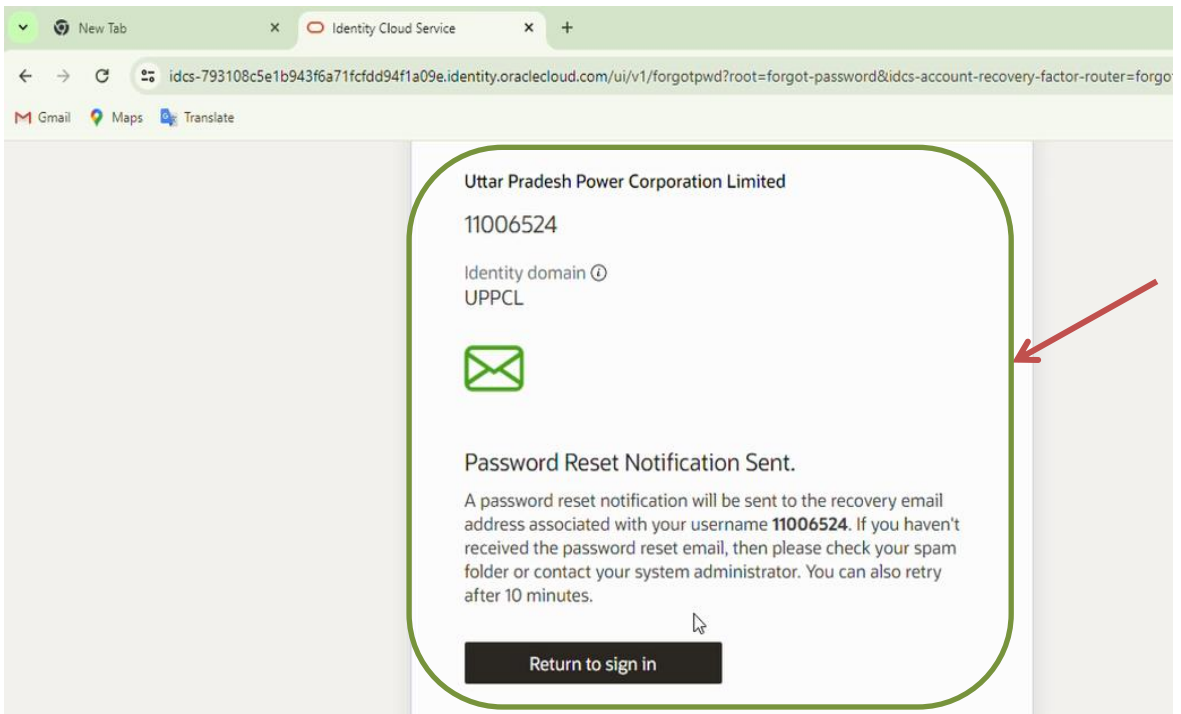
New Tab ×
Identity Cloud Service ×
+

idcs-793108c5e1b943f6a71fcfdd94f1a09e.identity.oraclecloud.com/ui/v1/forgotpwd?root=forgot-password&idcs-account-recovery-factor-router=forgo

Gmail Maps Translate

Uttar Pradesh Power Corporation Limited

11006524

Identity domain
UPPCL

Password Reset Notification Sent.

A password reset notification will be sent to the recovery email address associated with your username **11006524**. If you haven't received the password reset email, then please check your spam folder or contact your system administrator. You can also retry after 10 minutes.

Return to sign in